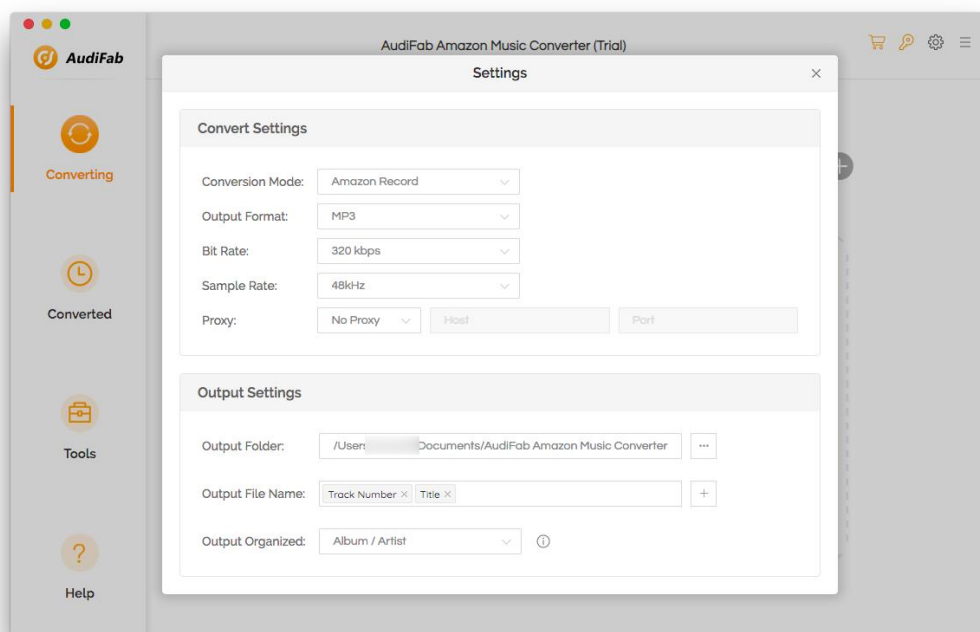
AudiFab

Converting

Converted

Tools

Help

AudiFab Amazon Music Converter (Trial)

Settings

×

Convert Settings

Conversion Mode: Amazon Record

Output Format: MP3

Bit Rate: 320 kbps

Sample Rate: 48kHz

Proxy: No Proxy Host Port

Output Settings

Output Folder: /Users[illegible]Documents/AudiFab Amazon Music Converter ···

Output File Name: Track Number × Title × +

Output Organized: Album / Artist